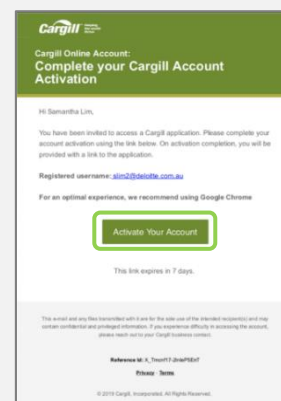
Cargill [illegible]

Cargill Online Account:
Complete your Cargill Account Activation

Hi Samantha Lim,

You have been invited to access a Cargill application. Please complete your account activation using the link below. On activation completion, you will be provided with a link to the application.

Registered username: slim2@deloitte.com.au

For an optimal experience, we recommend using Google Chrome

Activate Your Account

This link expires in 7 days.

This e-mail and any files transmitted with it are for the sole use of the intended recipient(s) and may contain confidential and privileged information. If you experience difficulty in accessing the account, please reach out to your Cargill business contact.

Reference Id: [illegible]

Privacy · Terms

© 2019 Cargill, Incorporated. All Rights Reserved.